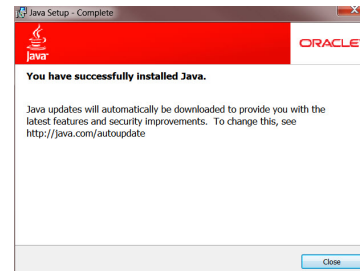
Java Setup - Complete

java

ORACLE

You have successfully installed Java.

Java updates will automatically be downloaded to provide you with the latest features and security improvements. To change this, see http://java.com/autoupdate

Close